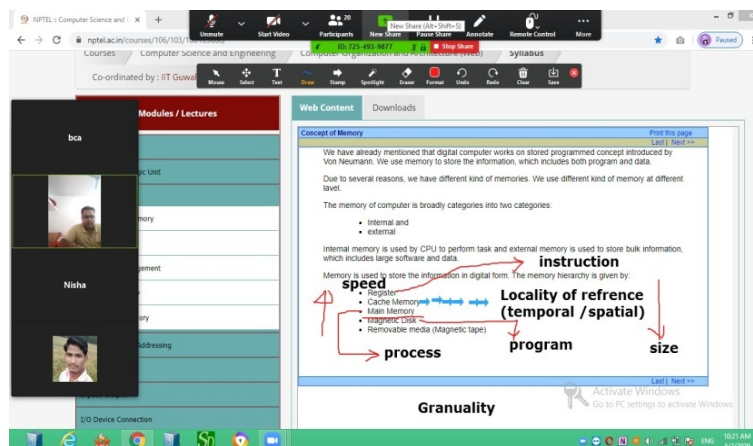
NPTEL : Computer Science and E ×  +
nptel.ac.in/courses/106/103/
Unmute  Start Video  Participants 20  New Share  Pause Share  Annotate  Remote Control  More
New Share (Alt+Shift+S)
ID: 725-493-9877  Stop Share
Paused
Courses  Computer Science and Engineering  Computer Organization and Architecture (Web)  Syllabus
Co-ordinated by : IIT Guwah
Mouse  Select  Text  Draw  Stamp  Spotlight  Eraser  Format  Undo  Redo  Clear  Save
Modules / Lectures
bca
ic Unit
mory
gement
ory
Nisha
ddressing
I/O Device Connection
Web Content  Downloads
Concept of Memory  Print this page
Last | Next >>
We have already mentioned that digital computer works on stored programmed concept introduced by Von Neumann. We use memory to store the information, which includes both program and data.

Due to several reasons, we have different kind of memories. We use different kind of memory at different lavel.

The memory of computer is broadly categories into two categories:

- Internal and
- external

Internal memory is used by CPU to perform task and external memory is used to store bulk information, which includes large software and data.

Memory is used to store the information in digital form. The memory hierarchy is given by:

- Register
- Cache Memory
- Main Memory
- Magnetic Disk
- Removable media (Magnetic tape)

instruction
speed
Locality of refrence (temporal /spatial)
process
program
size
Last | Next >>
Granuality
Activate Windows
Go to PC settings to activate Windows.
ENG 10:21 AM